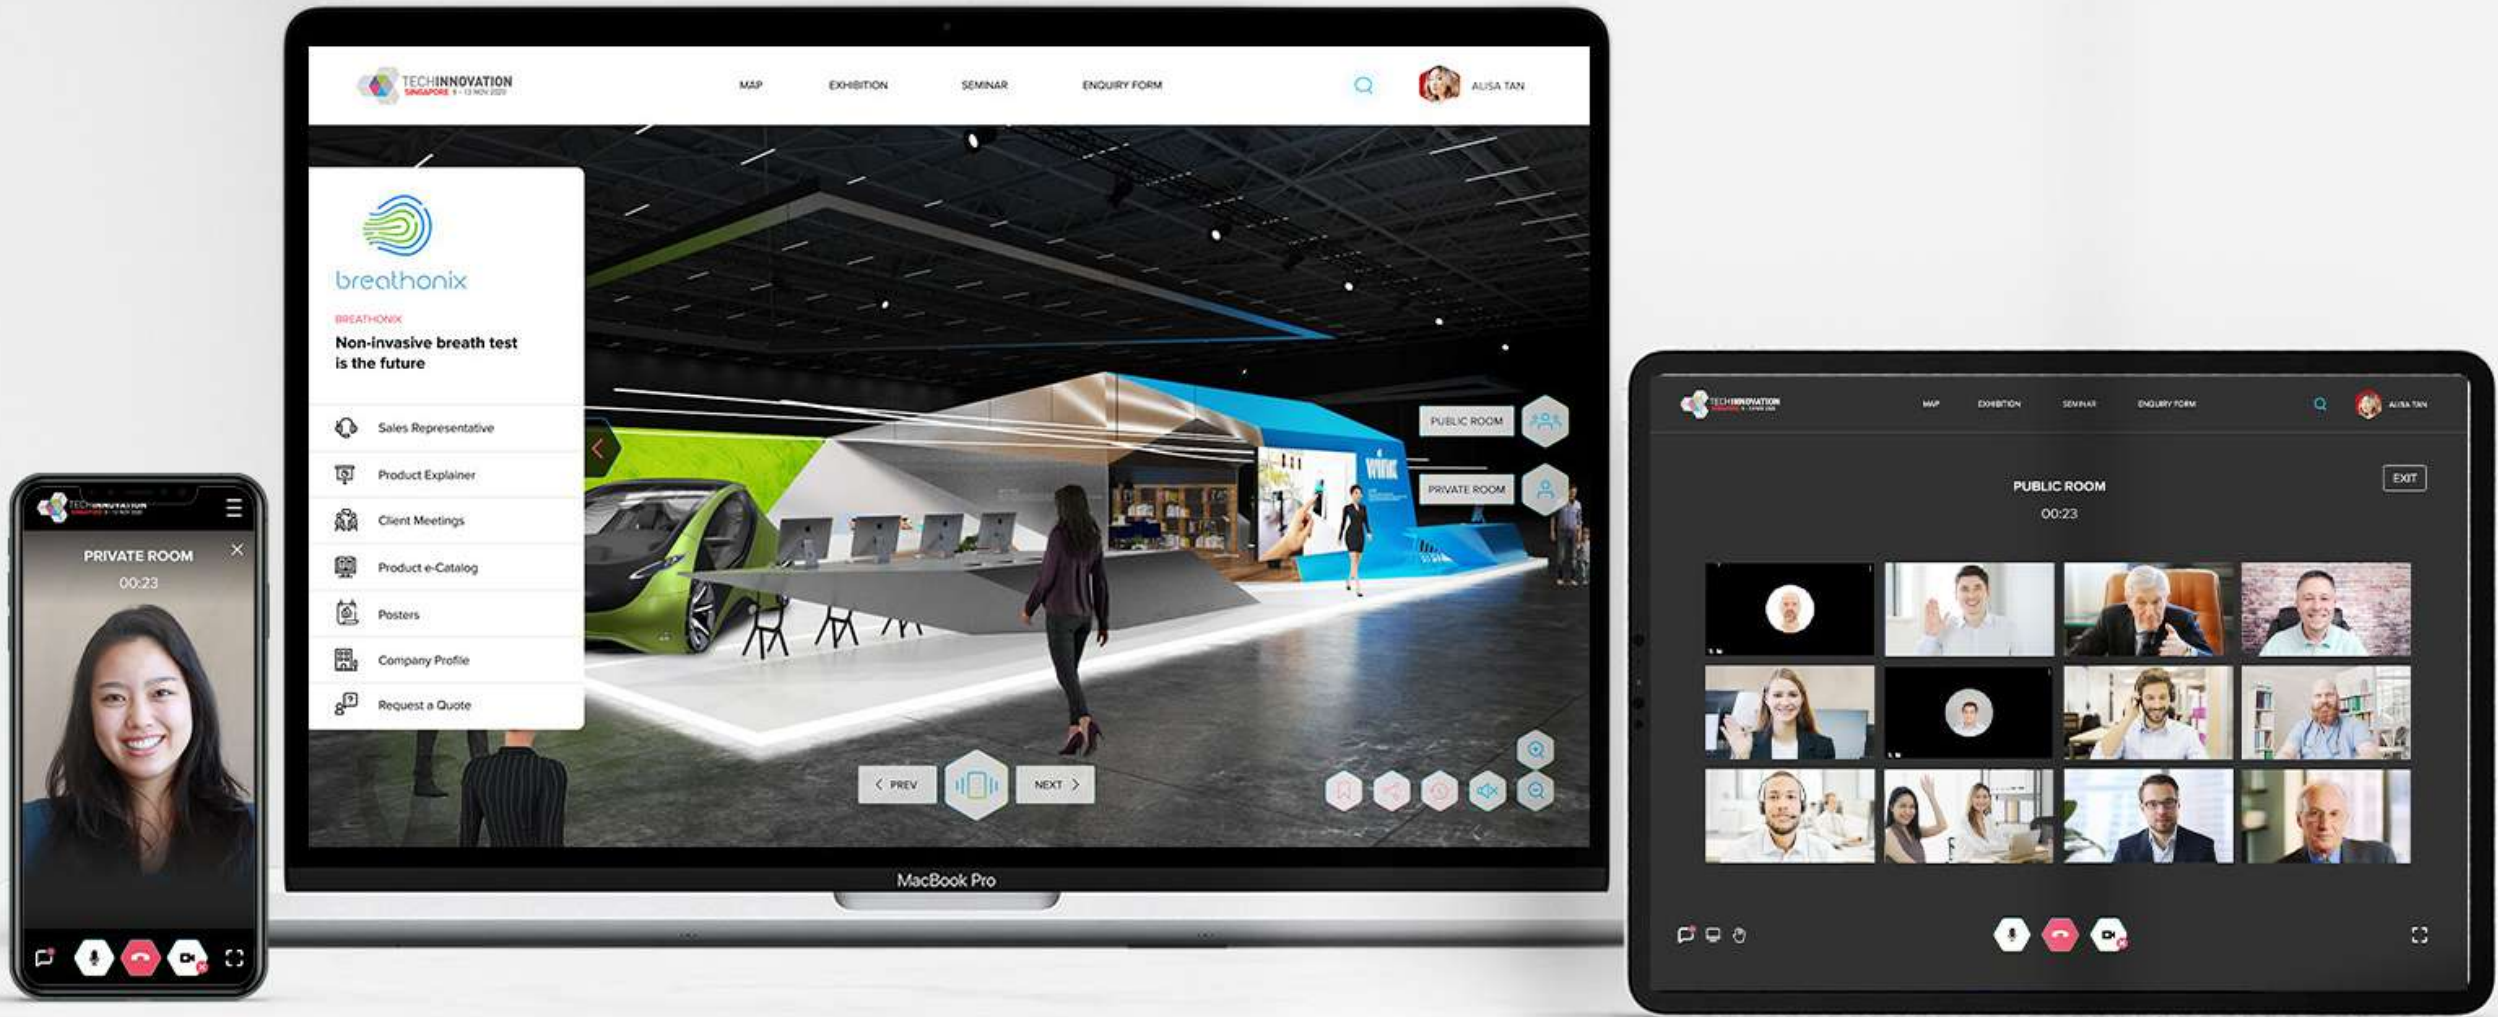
TECHINNOVATION
SINGAPORE 9 - 13 NOV 2020

MAP
EXHIBITION
SEMINAR
ENQUIRY FORM

ALISA TAN

breathonix

BREATHONIX

Non-invasive breath test is the future

Sales Representative
Product Explainer
Client Meetings
Product e-Catalog
Posters
Company Profile
Request a Quote

PUBLIC ROOM
PRIVATE ROOM

PREV
NEXT

MacBook Pro

TECHINNOVATION

PRIVATE ROOM
00:23

TECHINNOVATION

MAP
EXHIBITION
SEMINAR
ENQUIRY FORM

ALISA TAN

PUBLIC ROOM
00:23

EXIT